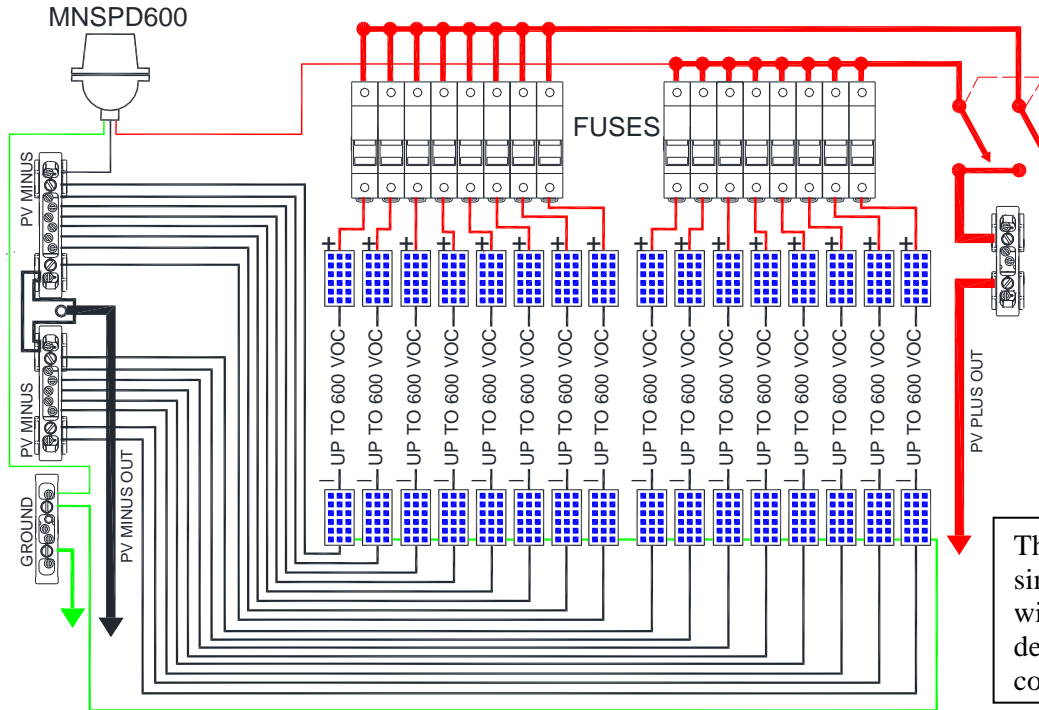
MNSPD600

FUSES

PV MINUS

PV MINUS

GROUND

PV MINUS OUT

PV PLUS OUT

UP TO 600 VOC

UP TO 600 VOC

UP TO 600 VOC

UP TO 600 VOC

UP TO 600 VOC

UP TO 600 VOC

UP TO 600 VOC

UP TO 600 VOC

UP TO 600 VOC

UP TO 600 VOC

UP TO 600 VOC

UP TO 600 VOC

UP TO 600 VOC

UP TO 600 VOC

UP TO 600 VOC

UP TO 600 VOC

Th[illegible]
si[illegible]
wi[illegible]
de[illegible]
co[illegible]